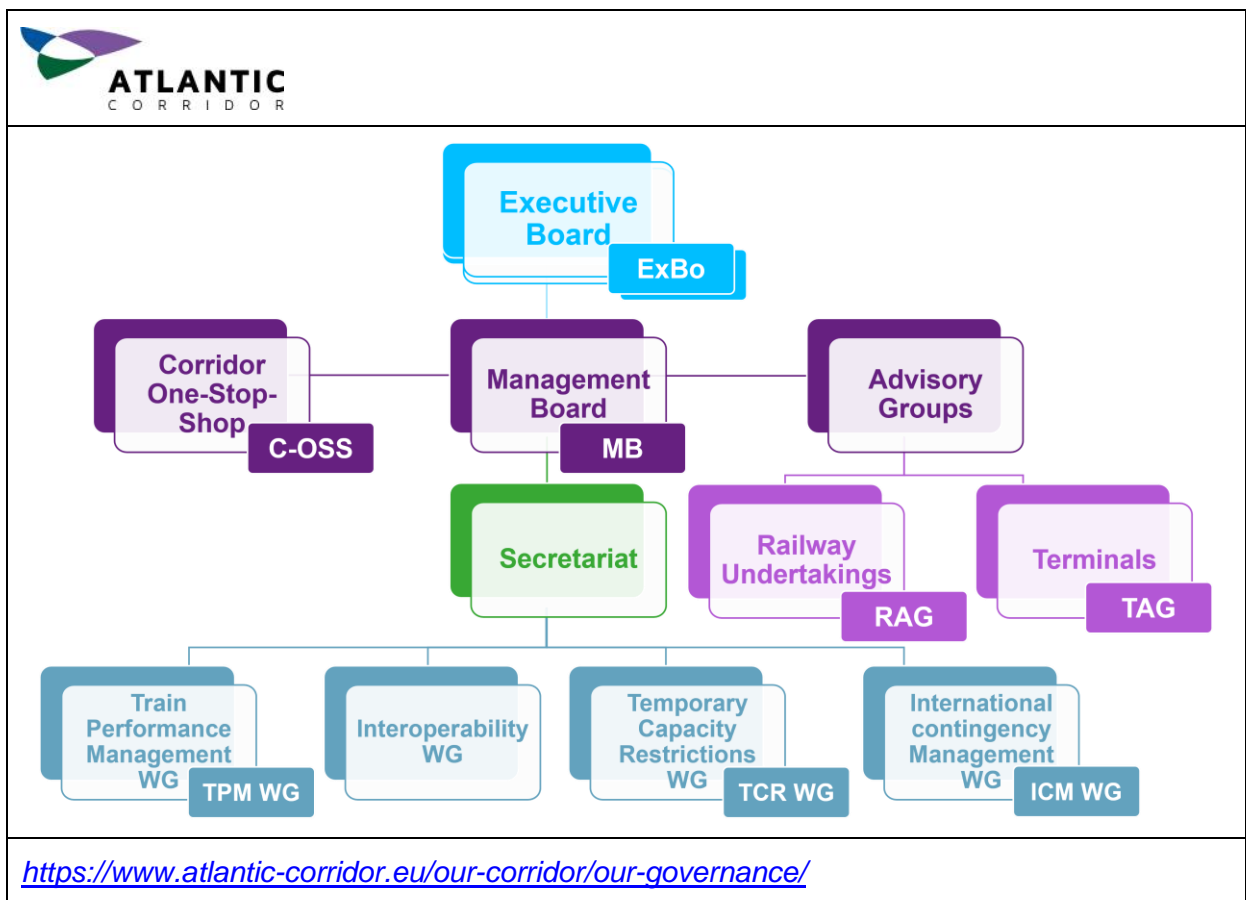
ATLANTIC
CORRIDOR

Executive Board
ExBo

Corridor One-Stop-Shop
C-OSS

Management Board
MB

Advisory Groups

Secretariat

Railway Undertakings
RAG

Terminals
TAG

Train Performance Management WG
TPM WG

Interoperability WG

Temporary Capacity Restrictions WG
TCR WG

International contingency Management WG
ICM WG

https://www.atlantic-corridor.eu/our-corridor/our-governance/